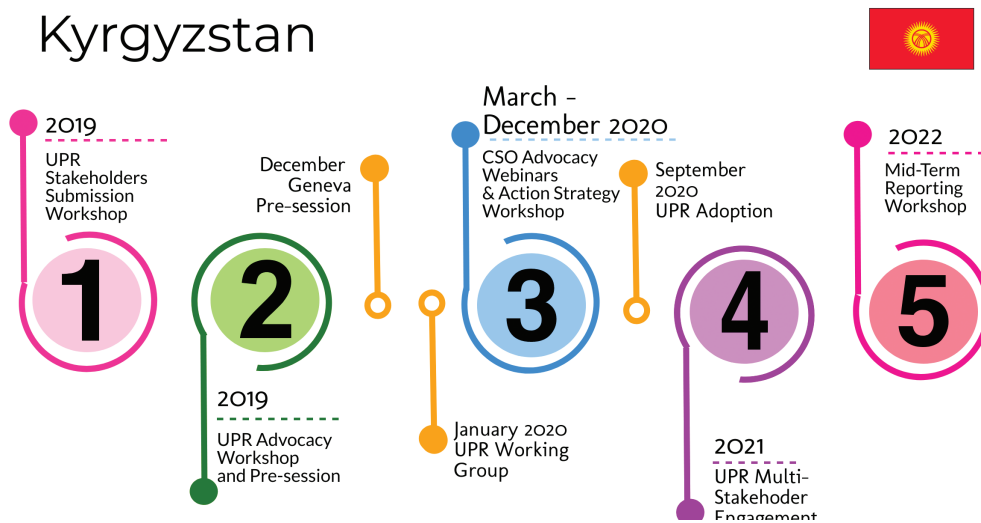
Kyrgyzstan

2019
UPR Stakeholders Submission Workshop

1

December Geneva Pre-session

2

2019
UPR Advocacy Workshop and Pre-session

January 2020
UPR Working Group

March - December 2020
CSO Advocacy Webinars & Action Strategy Workshop

3

September 2020
UPR Adoption

4

2021
UPR Multi-Stakehoder Engagement

2022
Mid-Term Reporting Workshop

5